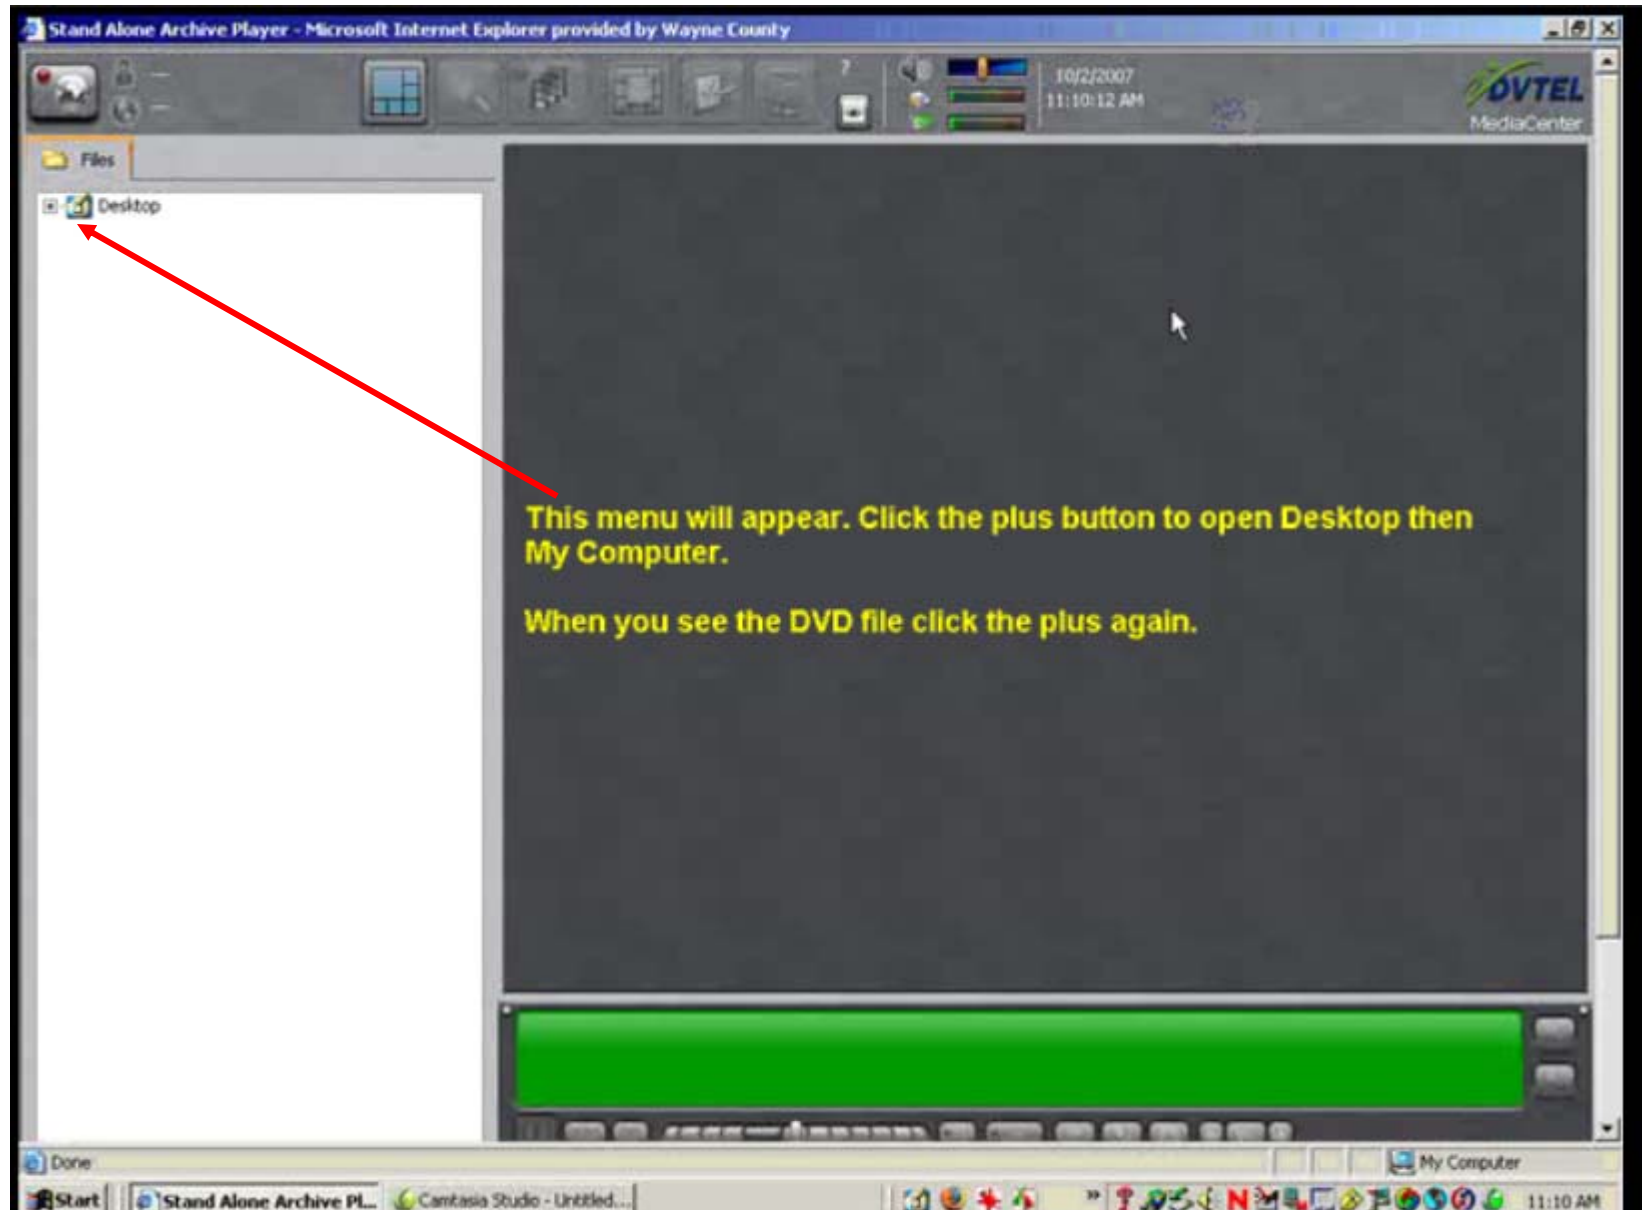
Stand Alone Archive Player - Microsoft Internet Explorer provided by Wayne County

10/2/2007
11:10:12 AM

OVTEL
MediaCenter

Files

Desktop

This menu will appear. Click the plus button to open Desktop then My Computer.

When you see the DVD file click the plus again.

Done

My Computer

Start

Stand Alone Archive Pl...

Camtasia Studio - Untitled...

11:10 AM